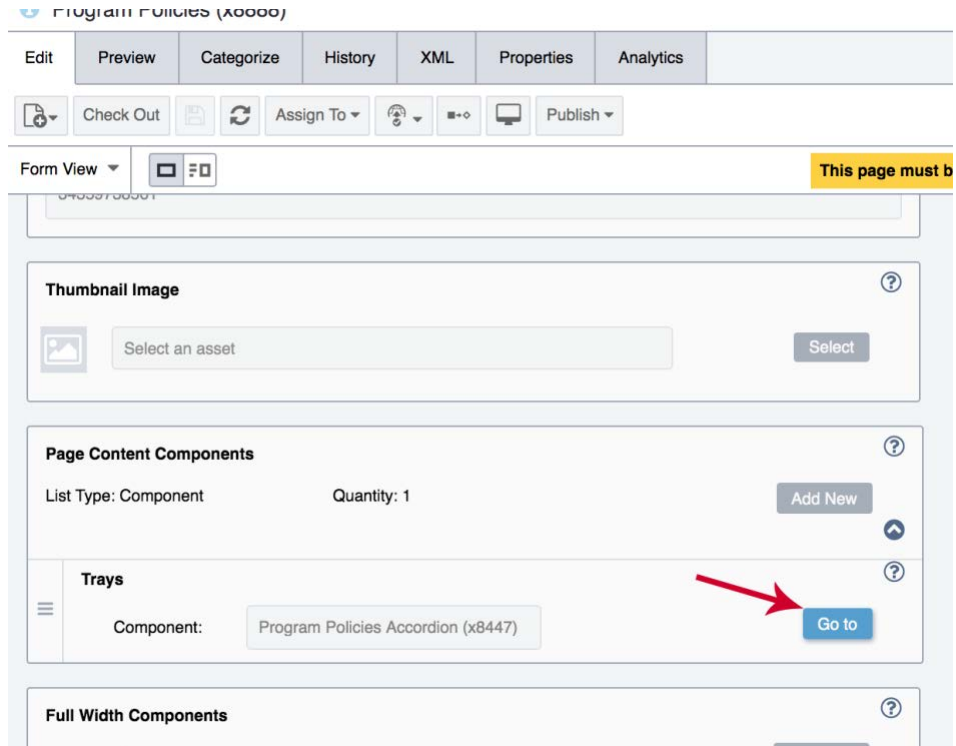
Program Policies (x8888)

Edit | Preview | Categorize | History | XML | Properties | Analytics

Check Out | Assign To | Publish

Form View

This page must b

Thumbnail Image

Select an asset

Select

Page Content Components

List Type: Component

Quantity: 1

Add New

Trays

Component:

Program Policies Accordion (x8447)

Go to

Full Width Components